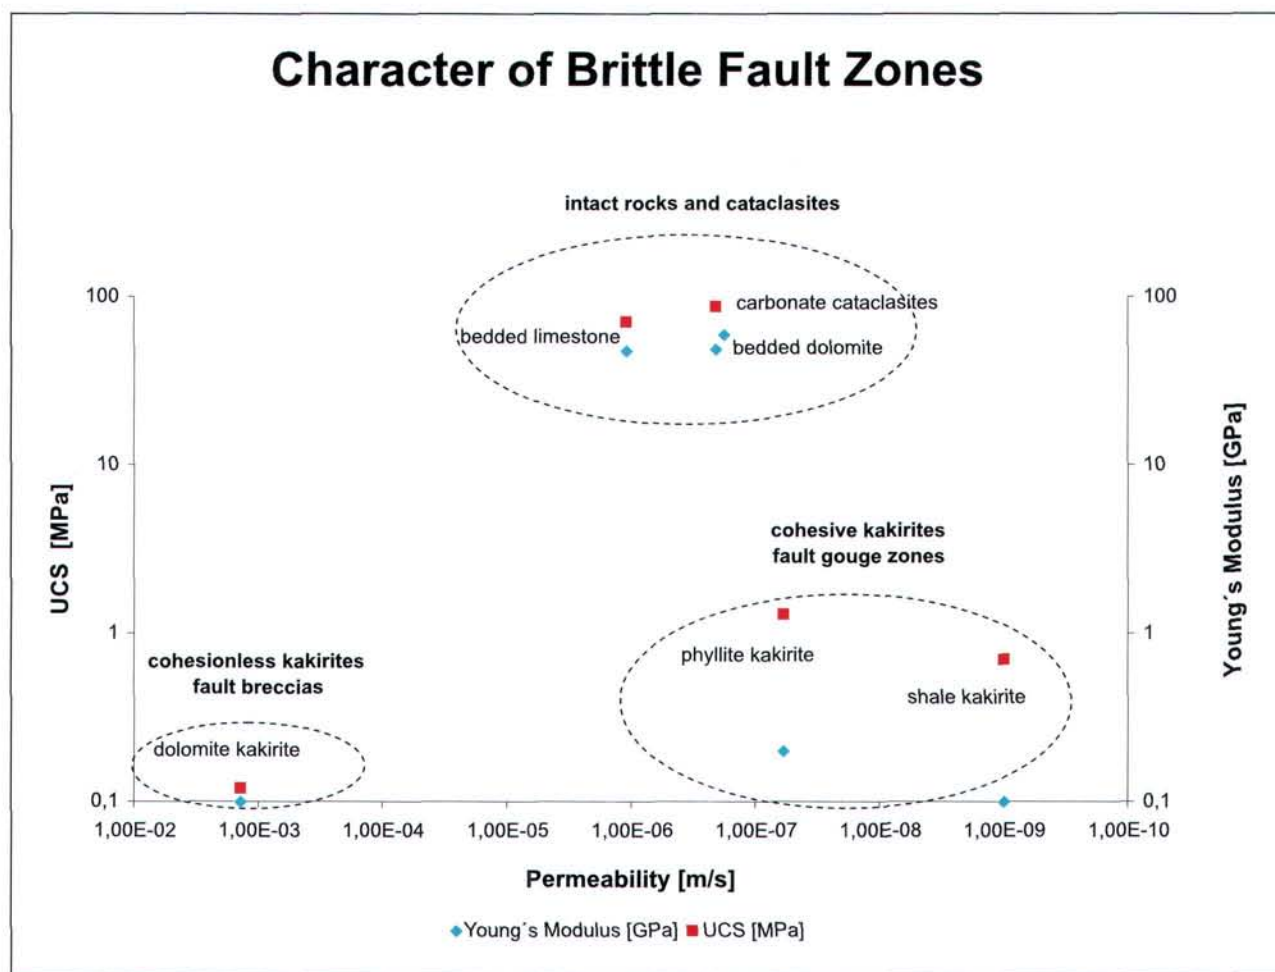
Character of Brittle Fault Zones

intact rocks and cataclasites

carbonate cataclasites
bedded limestone
bedded dolomite

cohesive kakirites
fault gouge zones

phyllite kakirite
shale kakirite

cohesionless kakirites
fault breccias

dolomite kakirite

UCS [MPa]

100
10
1
0,1

Young´s Modulus [GPa]

100
10
1
0,1

1,00E-02 1,00E-03 1,00E-04 1,00E-05 1,00E-06 1,00E-07 1,00E-08 1,00E-09 1,00E-10

Permeability [m/s]

Young´s Modulus [GPa] UCS [MPa]